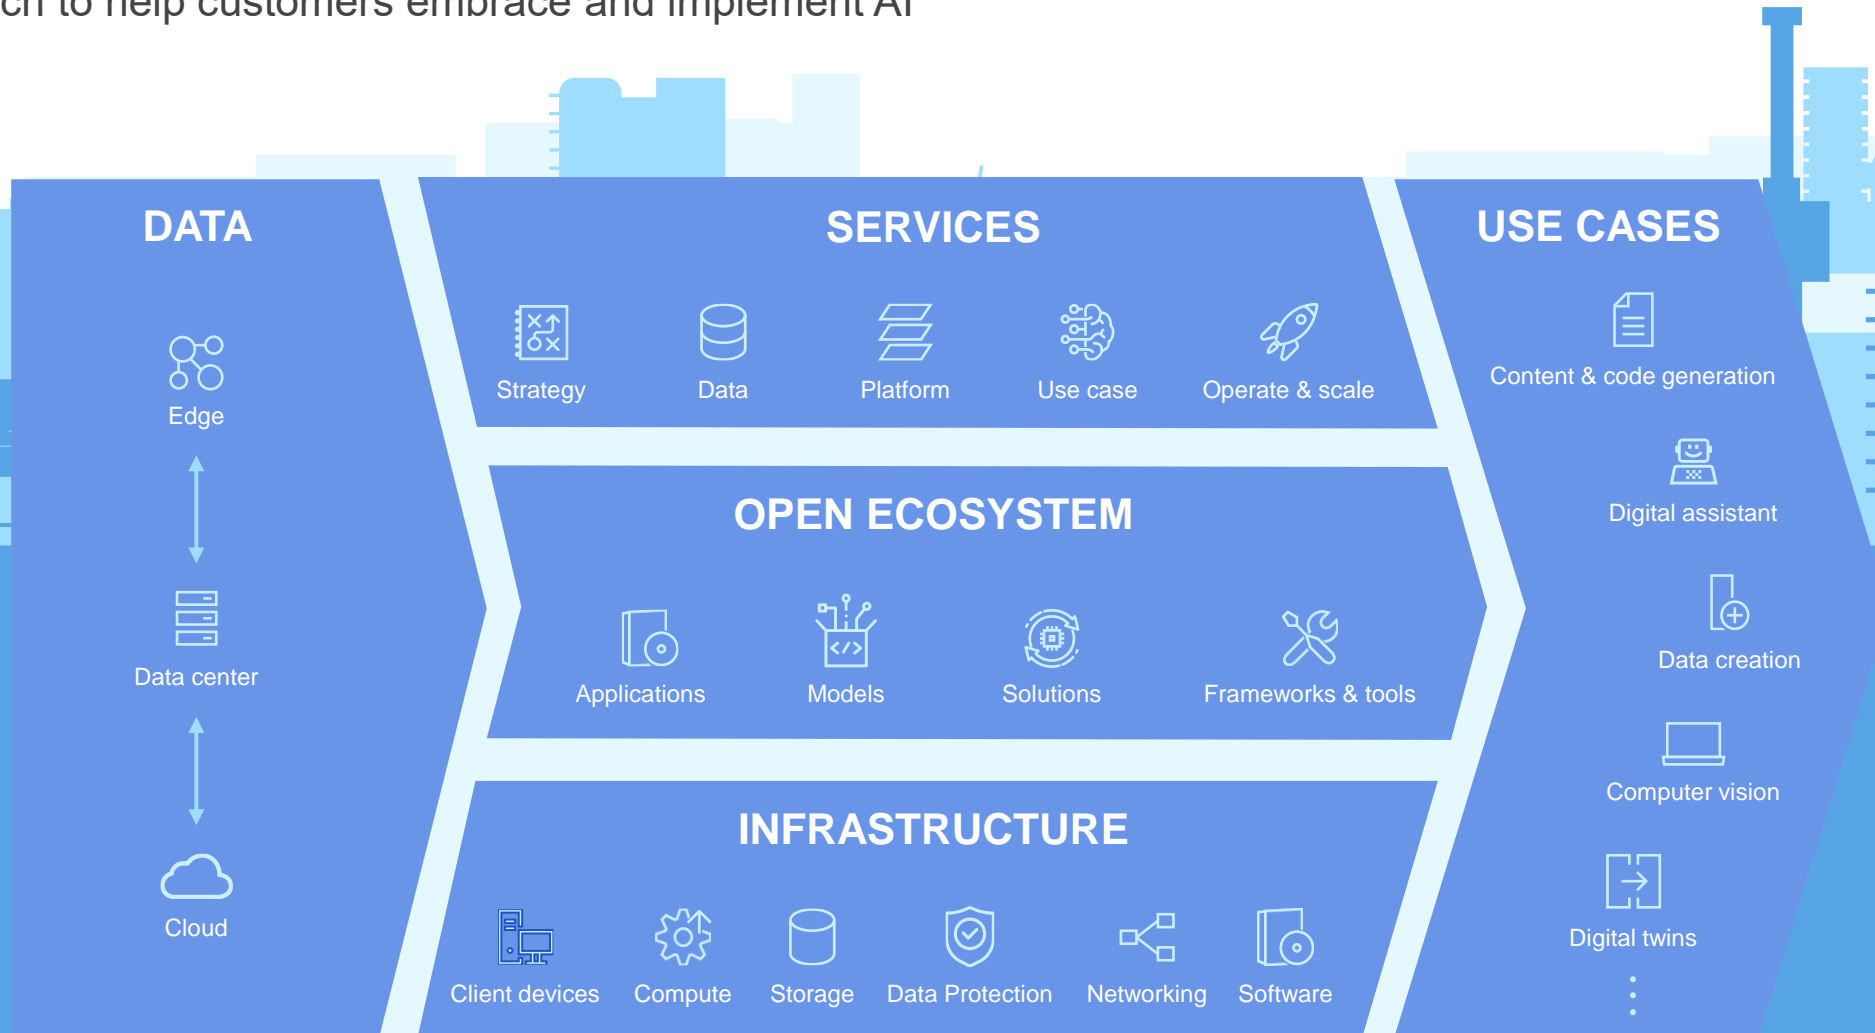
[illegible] to help customers embrace and implement AI

DATA

Edge

Data center

Cloud

SERVICES

Strategy

Data

Platform

Use case

Operate & scale

OPEN ECOSYSTEM

Applications

Models

Solutions

Frameworks & tools

INFRASTRUCTURE

Client devices

Compute

Storage

Data Protection

Networking

Software

USE CASES

Content & code generation

Digital assistant

Data creation

Computer vision

Digital twins